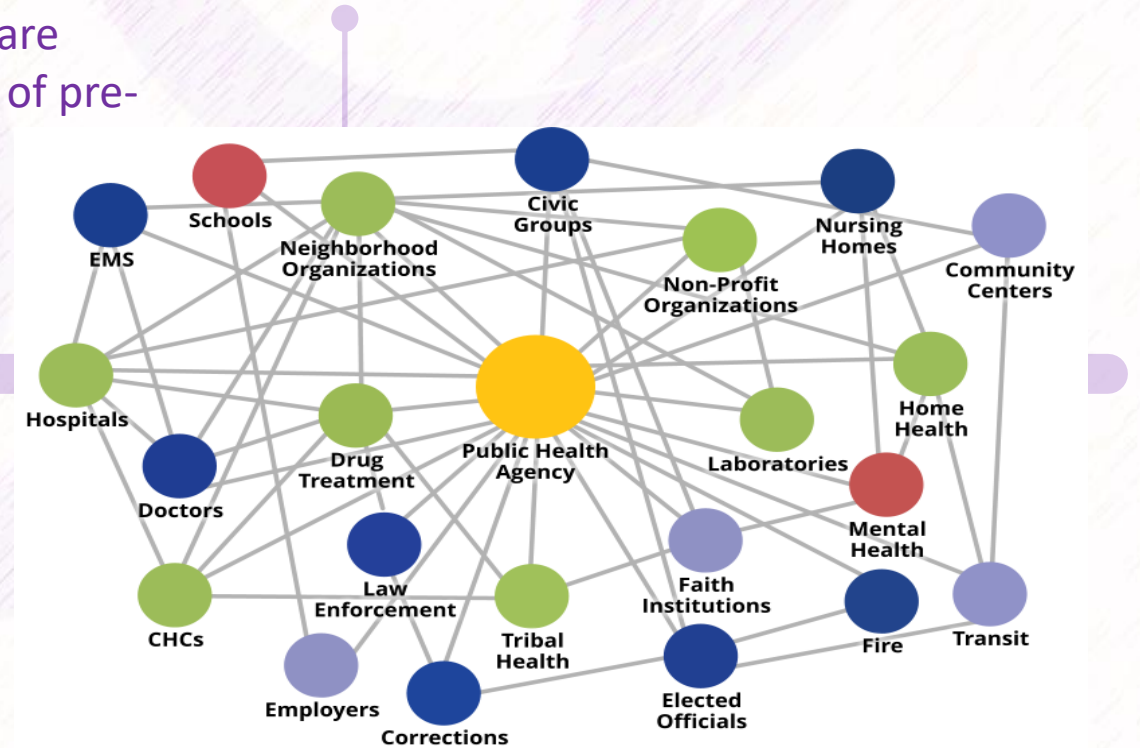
are
of pre-

Schools
Civic Groups
Nursing Homes
EMS
Neighborhood Organizations
Community Centers
Non-Profit Organizations
Hospitals
Home Health
Public Health Agency
Laboratories
Drug Treatment
Doctors
Mental Health
Law Enforcement
Faith Institutions
CHCs
Tribal Health
Fire
Transit
Employers
Elected Officials
Corrections